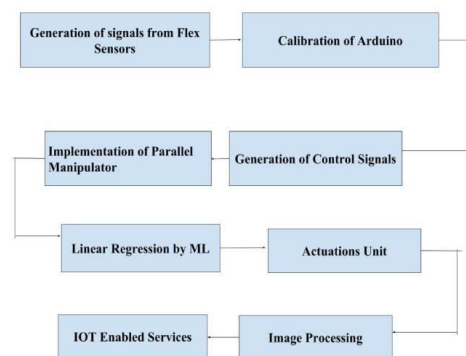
Generation of signals from Flex Sensors

Calibration of Arduino

Implementation of Parallel Manipulator

Generation of Control Signals

Linear Regression by ML

Actuations Unit

IOT Enabled Services

Image Processing